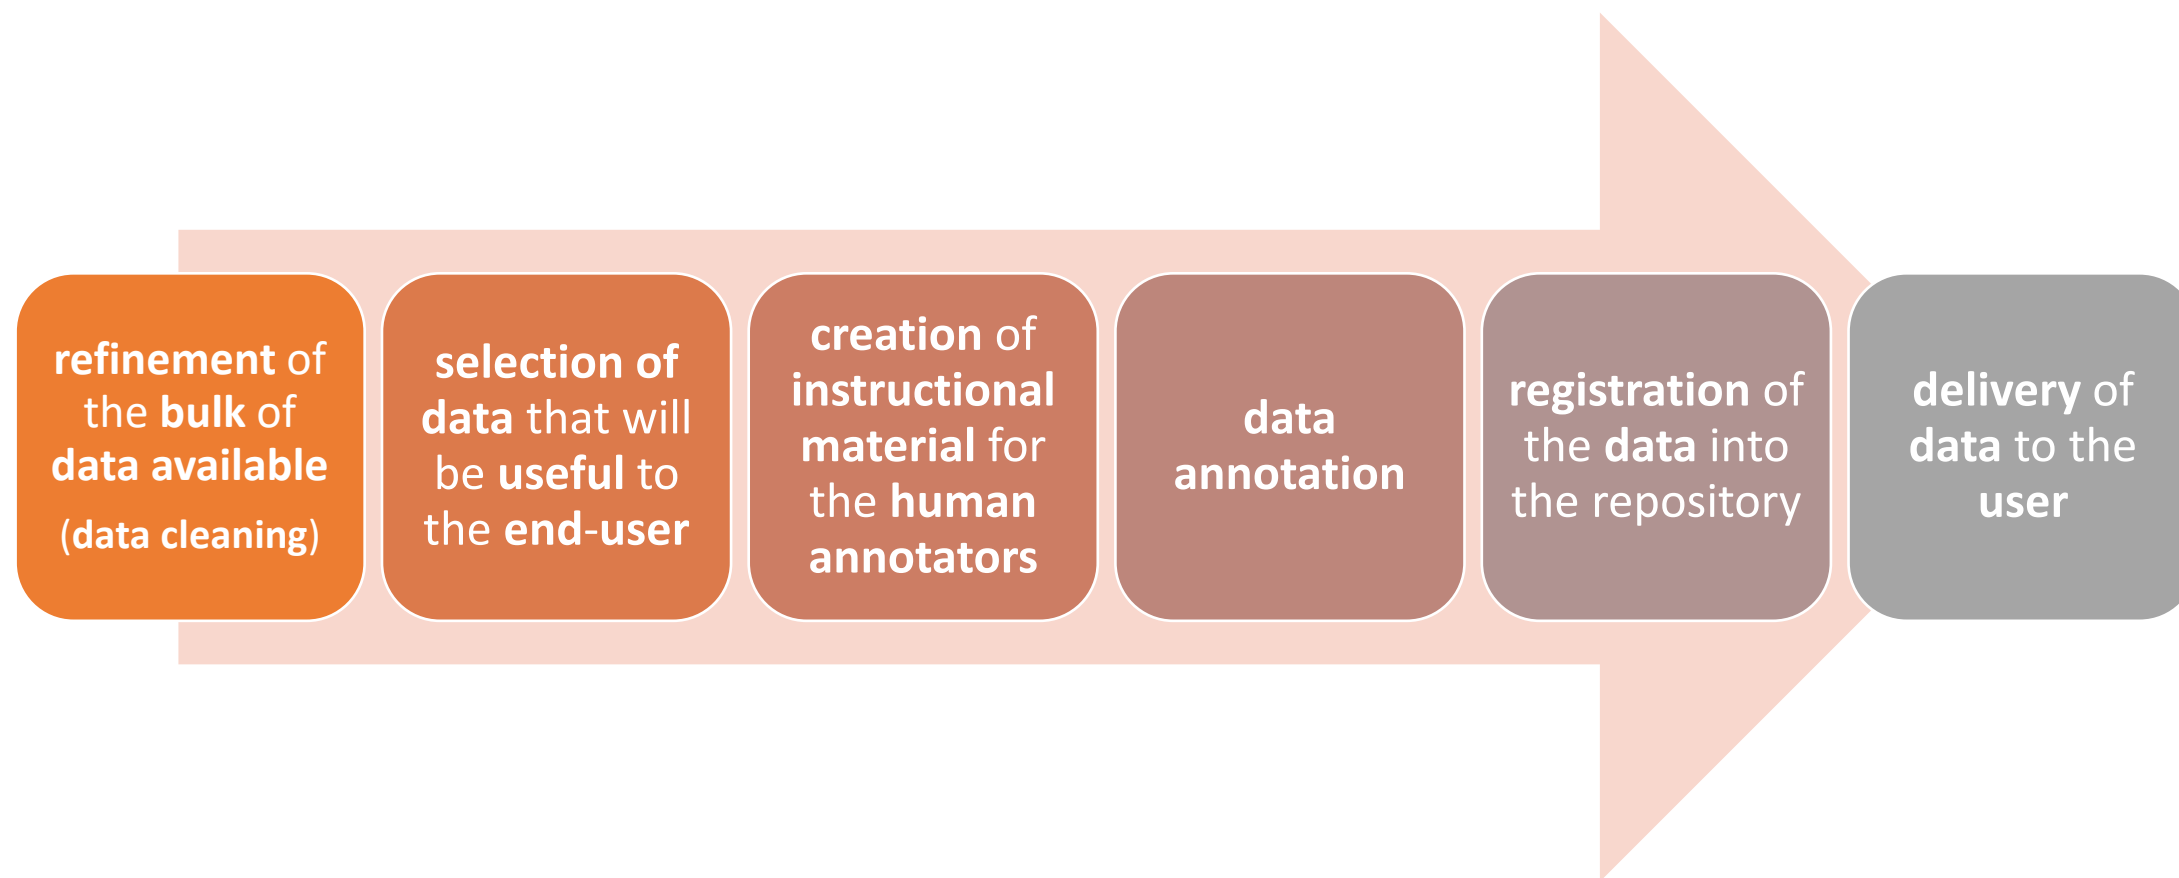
refinement of the bulk of data available (data cleaning)

selection of data that will be useful to the end-user

creation of instructional material for the human annotators

data annotation

registration of the data into the repository

delivery of data to the user